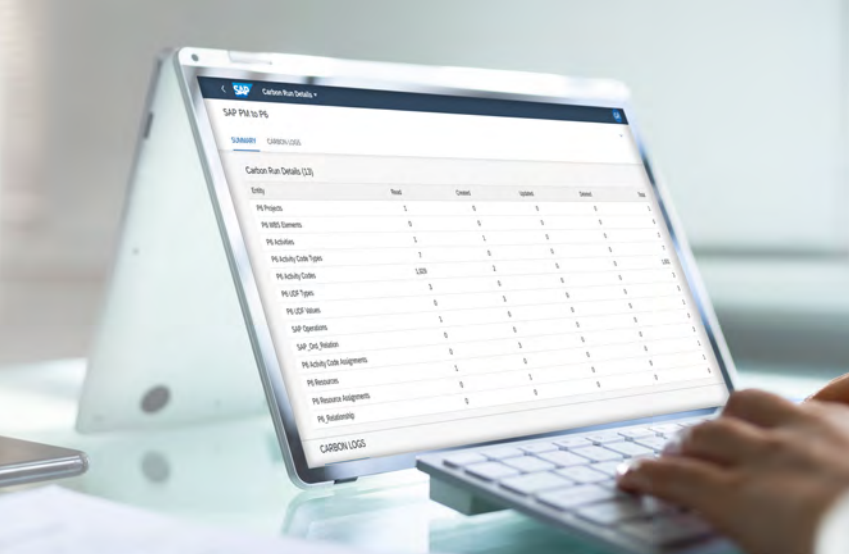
SAP Carbon Run Details

SAP PM to P6

SUMMARY CARBON LOGS

Carbon Run Details (13)

| Entity | Read | Created | Updated | Deleted | Total |
|---|---|---|---|---|---|
| P6 Projects | 1 | 0 | 0 | 0 | 1 |
| P6 WBS Elements | 0 | 0 | 0 | 0 | 0 |
| P6 Activities | 1 | 1 | 0 | 0 | 1 |
| P6 Activity Code Types | 7 | 0 | 0 | 0 | 7 |
| P6 Activity Codes | 1,029 | 2 | 0 | 0 | 1,031 |
| P6 UDF Types | 1 | 0 | 0 | 0 | 1 |
| P6 UDF Values | 0 | 0 | 0 | 0 | 0 |
| SAP Operations | 1 | 0 | 0 | 0 | 1 |
| SAP_Ord_Relation | 0 | 0 | 0 | 0 | 0 |
| P6 Activity Code Assignments | 0 | 0 | 0 | 0 | 0 |
| P6 Resources | 1 | 0 | 0 | 0 | 1 |
| P6 Resource Assignments | 0 | 0 | 0 | 0 | 0 |
| P6_Relationship | 0 | | | | |

CARBON LOGS